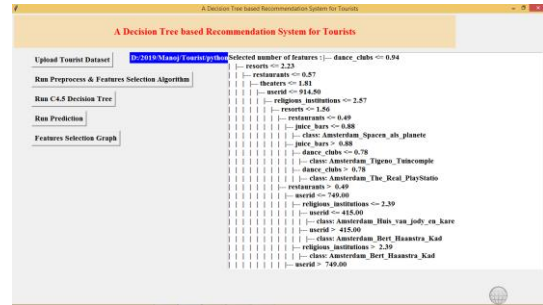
A Decision Tree based Recommendation System for Tourists

A Decision Tree based Recommendation System for Tourists

Upload Tourist Dataset

D:/2019/Manoj/Tourist/pythor

Run Preprocess & Features Selection Algorithm

Run C4.5 Decision Tree

Run Prediction

Features Selection Graph

Selected number of features : |--- dance_clubs <= 0.94
| |--- resorts <= 2.23
| | |--- restaurants <= 0.57
| | | |--- theaters <= 1.81
| | | | |--- userid <= 914.50
| | | | | |--- religious_institutions <= 2.57
| | | | | | |--- resorts <= 1.56
| | | | | | | |--- restaurants <= 0.49
| | | | | | | | |--- juice_bars <= 0.88
| | | | | | | | | |--- class: Amsterdam_Spacen_als_planete
| | | | | | | | |--- juice_bars > 0.88
| | | | | | | | | |--- dance_clubs <= 0.78
| | | | | | | | | | |--- class: Amsterdam_Tigeno_Tuincomple
| | | | | | | | | |--- dance_clubs > 0.78
| | | | | | | | | | |--- class: Amsterdam_The_Real_PlayStatio
| | | | | | | |--- restaurants > 0.49
| | | | | | | | |--- userid <= 749.00
| | | | | | | | | |--- religious_institutions <= 2.39
| | | | | | | | | | |--- userid <= 415.00
| | | | | | | | | | | |--- class: Amsterdam_Huis_van_jody_en_kare
| | | | | | | | | | |--- userid > 415.00
| | | | | | | | | | | |--- class: Amsterdam_Bert_Haanstra_Kad
| | | | | | | | | |--- religious_institutions > 2.39
| | | | | | | | | | |--- class: Amsterdam_Bert_Haanstra_Kad
| | | | | | | | |--- userid > 749.00